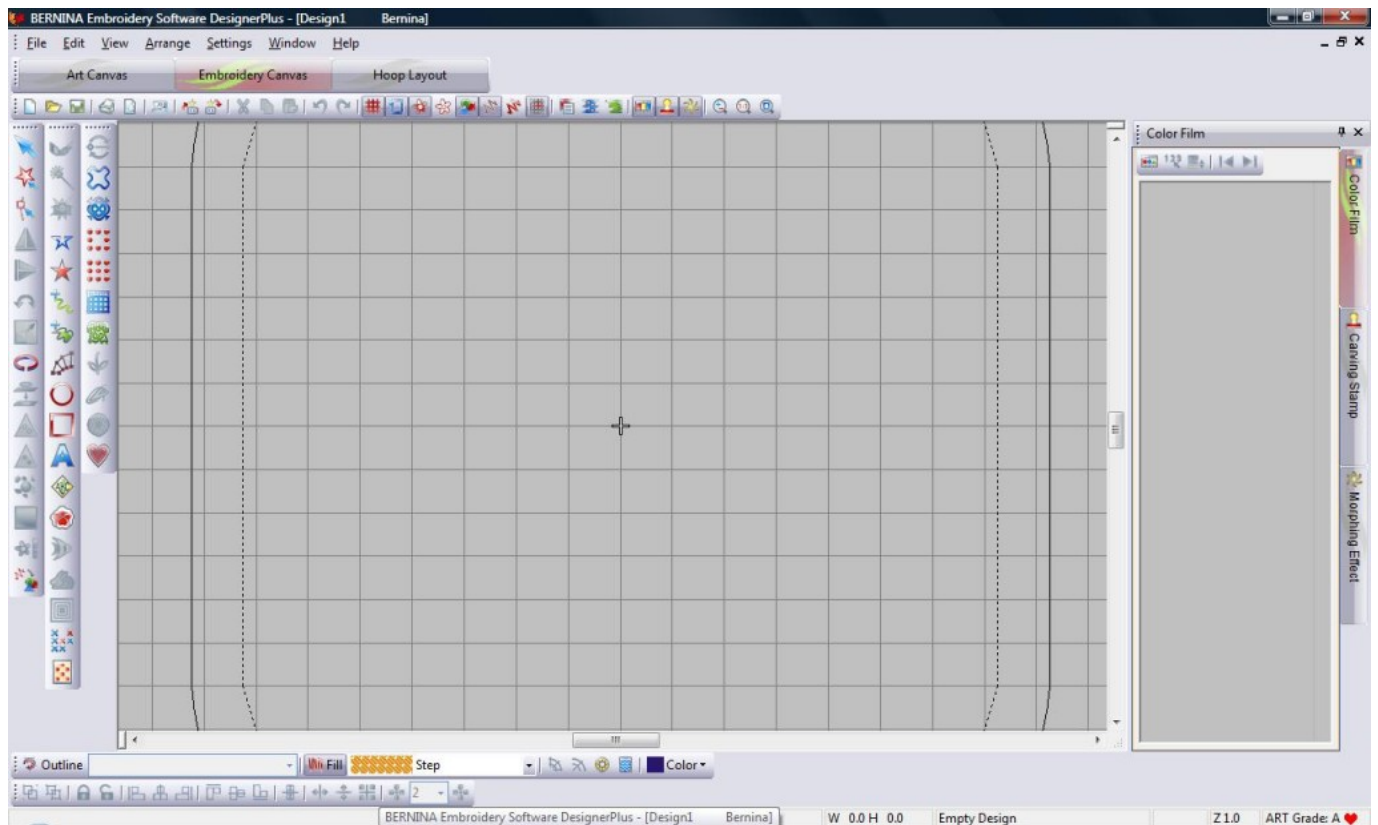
BERNINA Embroidery Software DesignerPlus - [Design1 Bernina]

File Edit View Arrange Settings Window Help

Art Canvas Embroidery Canvas Hoop Layout

Color Film

Color Film

Carving Stamp

Morphing Effect

Outline Fill Step Color

2

BERNINA Embroidery Software DesignerPlus - [Design1 Bernina]

W 0.0 H 0.0 Empty Design Z 1.0 ART Grade: A